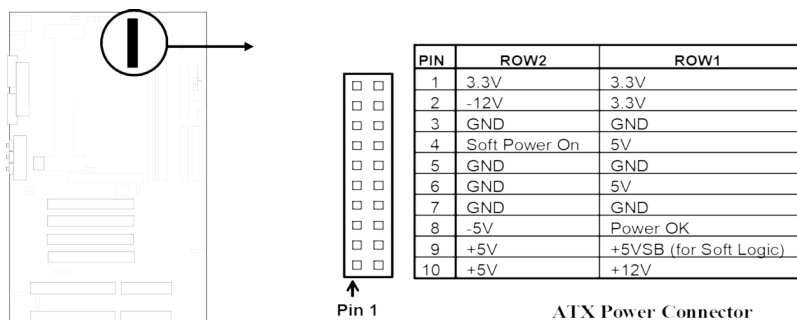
| PIN | ROW2 | ROW1 |
|---|---|---|
| 1 | 3.3V | 3.3V |
| 2 | -12V | 3.3V |
| 3 | GND | GND |
| 4 | Soft Power On | 5V |
| 5 | GND | GND |
| 6 | GND | 5V |
| 7 | GND | GND |
| 8 | -5V | Power OK |
| 9 | +5V | +5VSB (for Soft Logic) |
| 10 | +5V | +12V |

Pin 1

ATX Power Connector